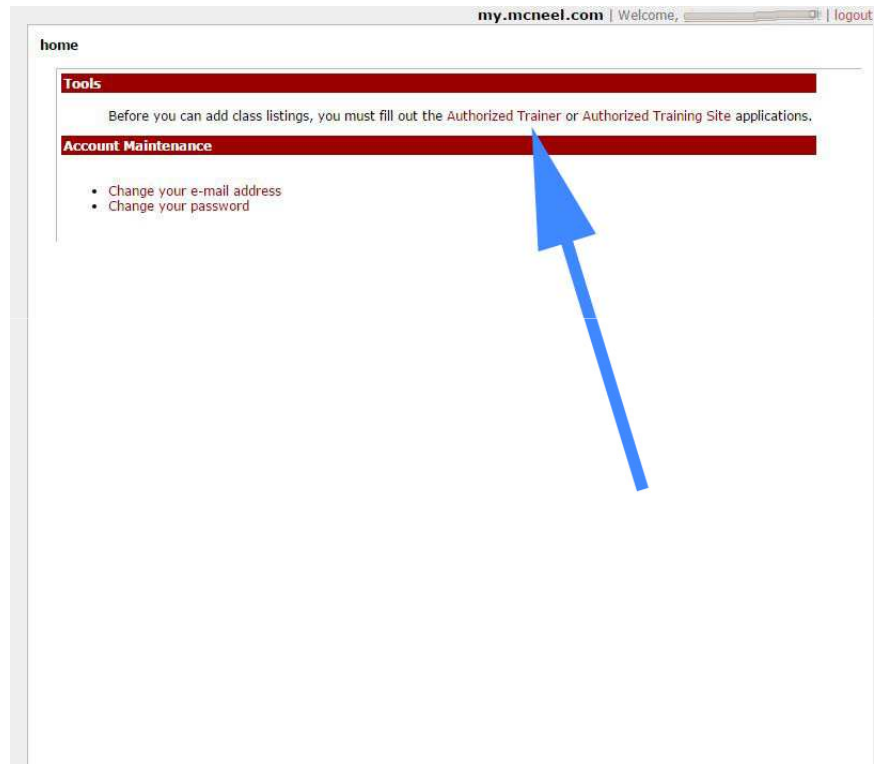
my.mcneel.com | Welcome, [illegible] | logout

home

Tools

Before you can add class listings, you must fill out the Authorized Trainer or Authorized Training Site applications.

Account Maintenance

- Change your e-mail address
- Change your password